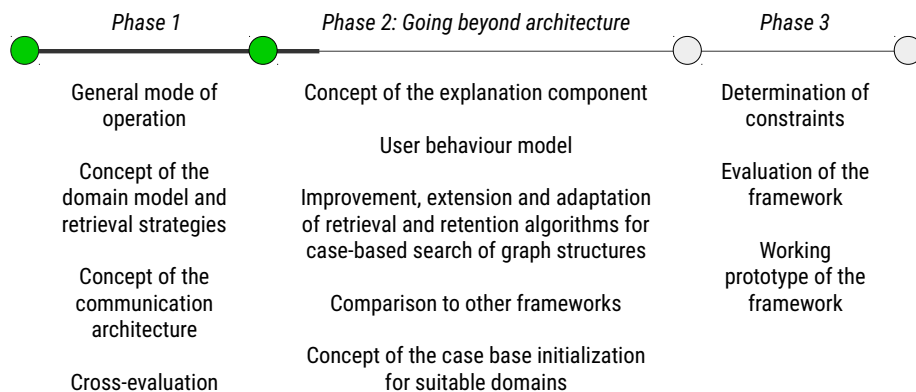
Phase 1

General mode of operation

Concept of the domain model and retrieval strategies

Concept of the communication architecture

Cross-evaluation

Phase 2: Going beyond architecture

Concept of the explanation component

User behaviour model

Improvement, extension and adaptation of retrieval and retention algorithms for case-based search of graph structures

Comparison to other frameworks

Concept of the case base initialization for suitable domains

Phase 3

Determination of constraints

Evaluation of the framework

Working prototype of the framework